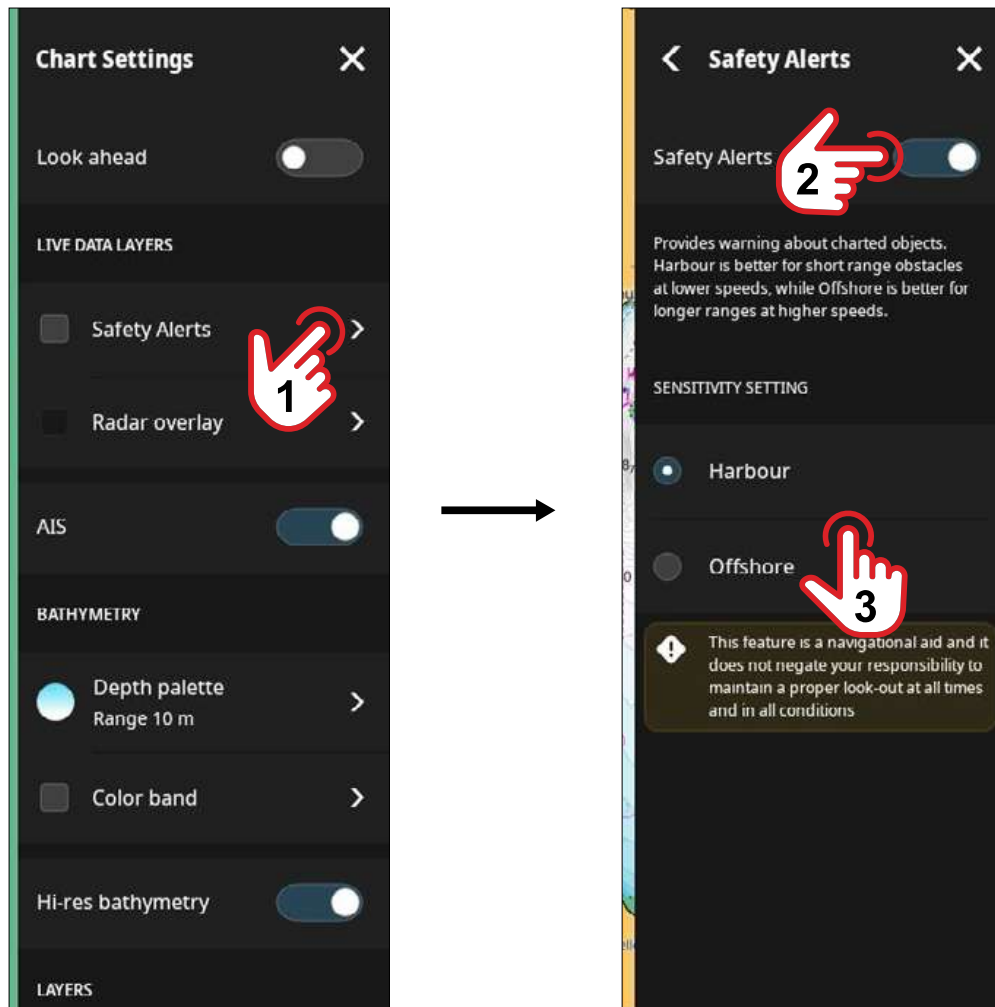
Chart Settings

Look ahead

LIVE DATA LAYERS

Safety Alerts

1

Radar overlay

AIS

BATHYMETRY

Depth palette
Range 10 m

Color band

Hi-res bathymetry

LAYERS

Safety Alerts

Safety Alerts

2

Provides warning about charted objects. Harbour is better for short range obstacles at lower speeds, while Offshore is better for longer ranges at higher speeds.

SENSITIVITY SETTING

Harbour

Offshore

3

This feature is a navigational aid and it does not negate your responsibility to maintain a proper look-out at all times and in all conditions